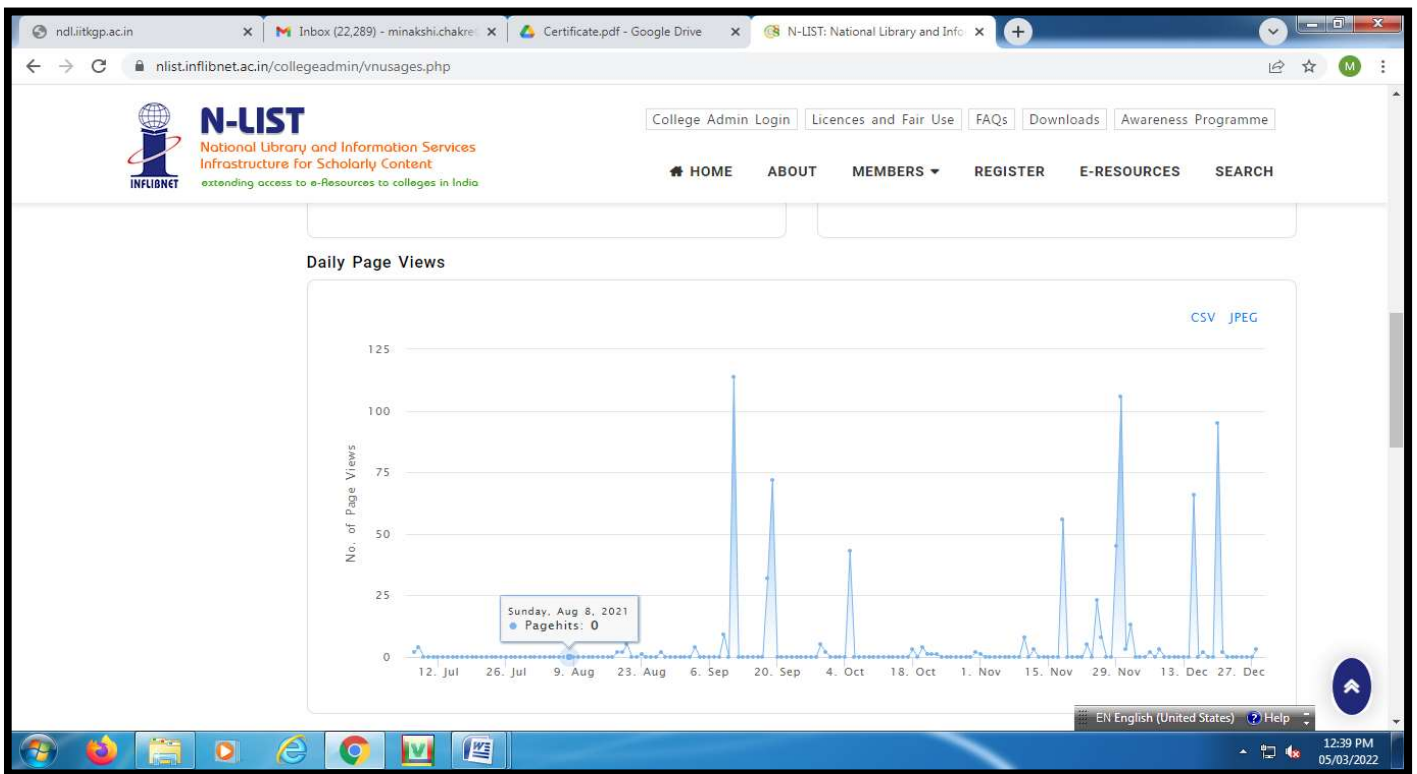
ndl.iitkgp.ac.in ×
Inbox (22,289) - minakshi.chakre ×
Certificate.pdf - Google Drive ×
N-LIST: National Library and Info ×
+

nlist.inflibnet.ac.in/collegeadmin/vnusages.php

M

INFLIBNET
N-LIST
National Library and Information Services Infrastructure for Scholarly Content
extending access to e-Resources to colleges in India

College Admin Login | Licences and Fair Use | FAQs | Downloads | Awareness Programme

HOME ABOUT MEMBERS REGISTER E-RESOURCES SEARCH

Daily Page Views

CSV JPEG

125
100
75
50
25
0

No. of Page Views

Sunday, Aug 8, 2021
Pagehits: 0

12. Jul 26. Jul 9. Aug 23. Aug 6. Sep 20. Sep 4. Oct 18. Oct 1. Nov 15. Nov 29. Nov 13. Dec 27. Dec

EN English (United States) Help

12:39 PM
05/03/2022